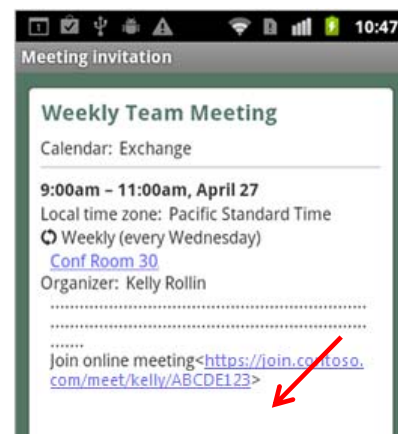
10:47

Meeting invitation

Weekly Team Meeting

Calendar: Exchange

9:00am – 11:00am, April 27

Local time zone: Pacific Standard Time

Weekly (every Wednesday)

Conf Room 30

Organizer: Kelly Rollin

.......................................................................................
.......................................................................................
........

Join online meeting<https://join.contoso.com/meet/kelly/ABCDE123>